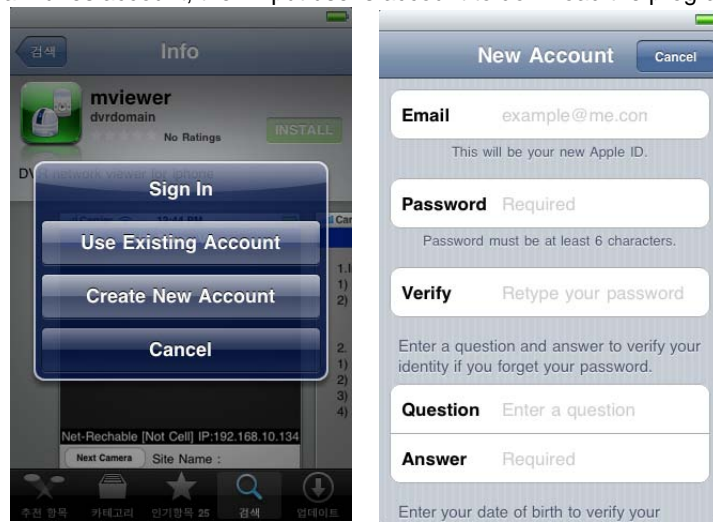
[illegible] account, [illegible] account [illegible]

검색 Info

mviewer
dvrdomain
No Ratings
INSTALL

DV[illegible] network viewer for iphone

Sign In
Use Existing Account
Create New Account
Cancel

1.
1)
2)

2.
1)
2)
3)
4)

Net-Rechable [Not Cell] IP:192.168.10.134
Next Camera Site Name :

추천 항목 카테고리 인기항목 25 검색 업데이트

New Account Cancel

Email example@me.com
This will be your new Apple ID.

Password Required
Password must be at least 6 characters.

Verify Retype your password

Enter a question and answer to verify your identity if you forget your password.

Question Enter a question
Answer Required

Enter your date of birth to verify your